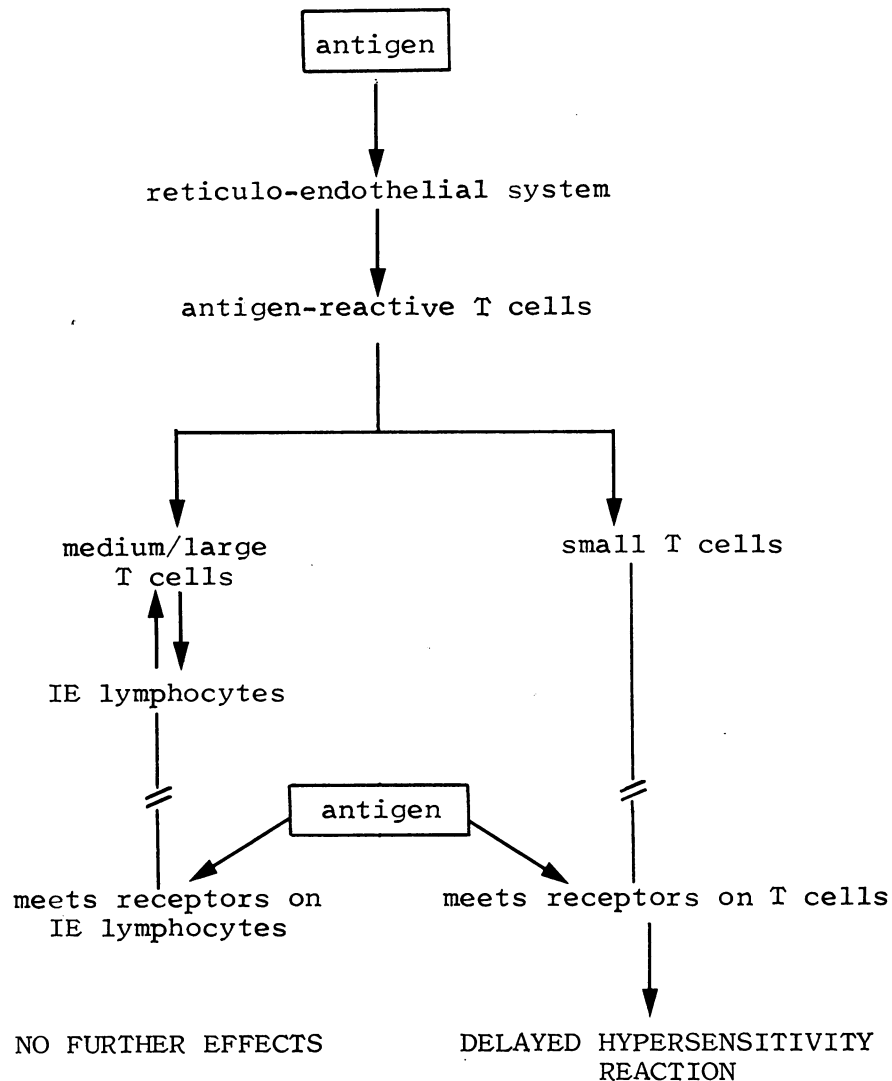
antigen

reticulo-endothelial system

antigen-reactive T cells

medium/large T cells

small T cells

IE lymphocytes

antigen

meets receptors on IE lymphocytes

meets receptors on T cells

NO FURTHER EFFECTS

DELAYED HYPERSENSITIVITY REACTION